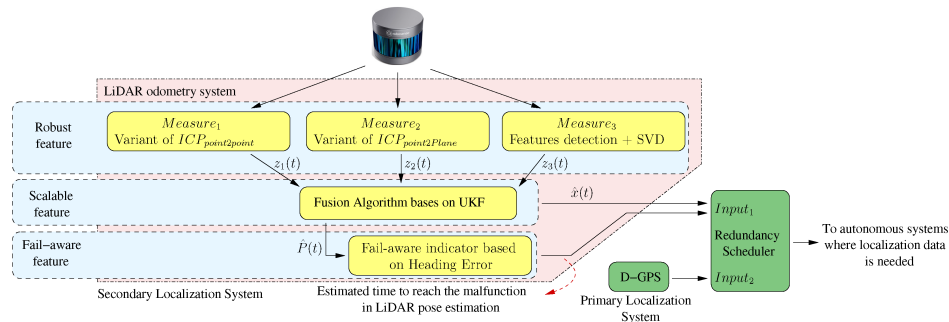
LiDAR odometry system

Robust feature

$Measure_1$
Variant of $ICP_{point2point}$

$Measure_2$
Variant of $ICP_{point2Plane}$

$Measure_3$
Features detection + SVD

$z_1(t)$

$z_2(t)$

$z_3(t)$

Scalable feature

Fusion Algorithm bases on UKF

$\hat{x}(t)$

Fail–aware feature

$\dot{P}(t)$

Fail-aware indicator based on Heading Error

$Input_1$
Redundancy Scheduler
$Input_2$

To autonomous systems where localization data is needed

D–GPS

Secondary Localization System

Estimated time to reach the malfunction in LiDAR pose estimation

Primary Localization System